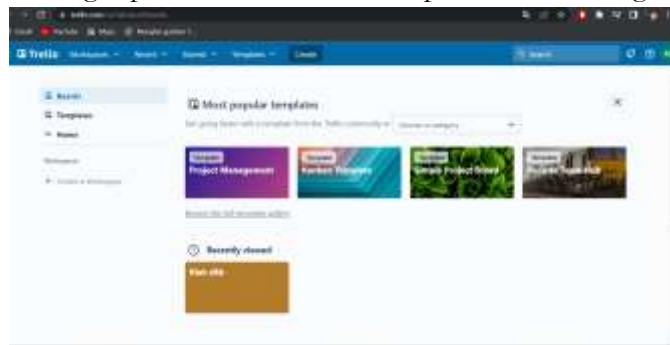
Gmail YouTube Maps

Trello Workspaces Recent Starred Templates Create

Search

Boards
Templates
Home

Workspaces

Create a Workspace

Most popular templates

Get going faster with a template from the Trello community or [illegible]

Choose a category

Template
Project Management

Template
Kanban Template

Template
Simple Project Board

Template
Remote Team Hub

Browse the full template gallery

Recently viewed

Plan site